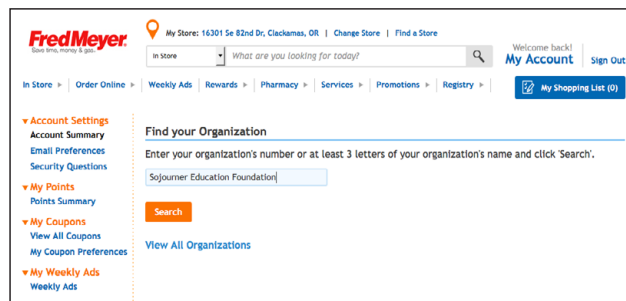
FredMeyer
Save time, money & gas.

My Store: 16301 Se 82nd Dr, Clackamas, OR | Change Store | Find a Store

In Store
What are you looking for today?

Welcome back!
My Account
Sign Out

In Store ▸ | Order Online ▸ | Weekly Ads | Rewards ▸ | Pharmacy ▸ | Services ▸ | Promotions ▸ | Registry ▸

My Shopping List (0)

▾ Account Settings
Account Summary
Email Preferences
Security Questions

▾ My Points
Points Summary

▾ My Coupons
View All Coupons
My Coupon Preferences

▾ My Weekly Ads
Weekly Ads

Find your Organization

Enter your organization's number or at least 3 letters of your organization's name and click 'Search'.

Sojourner Education Foundation

Search

View All Organizations